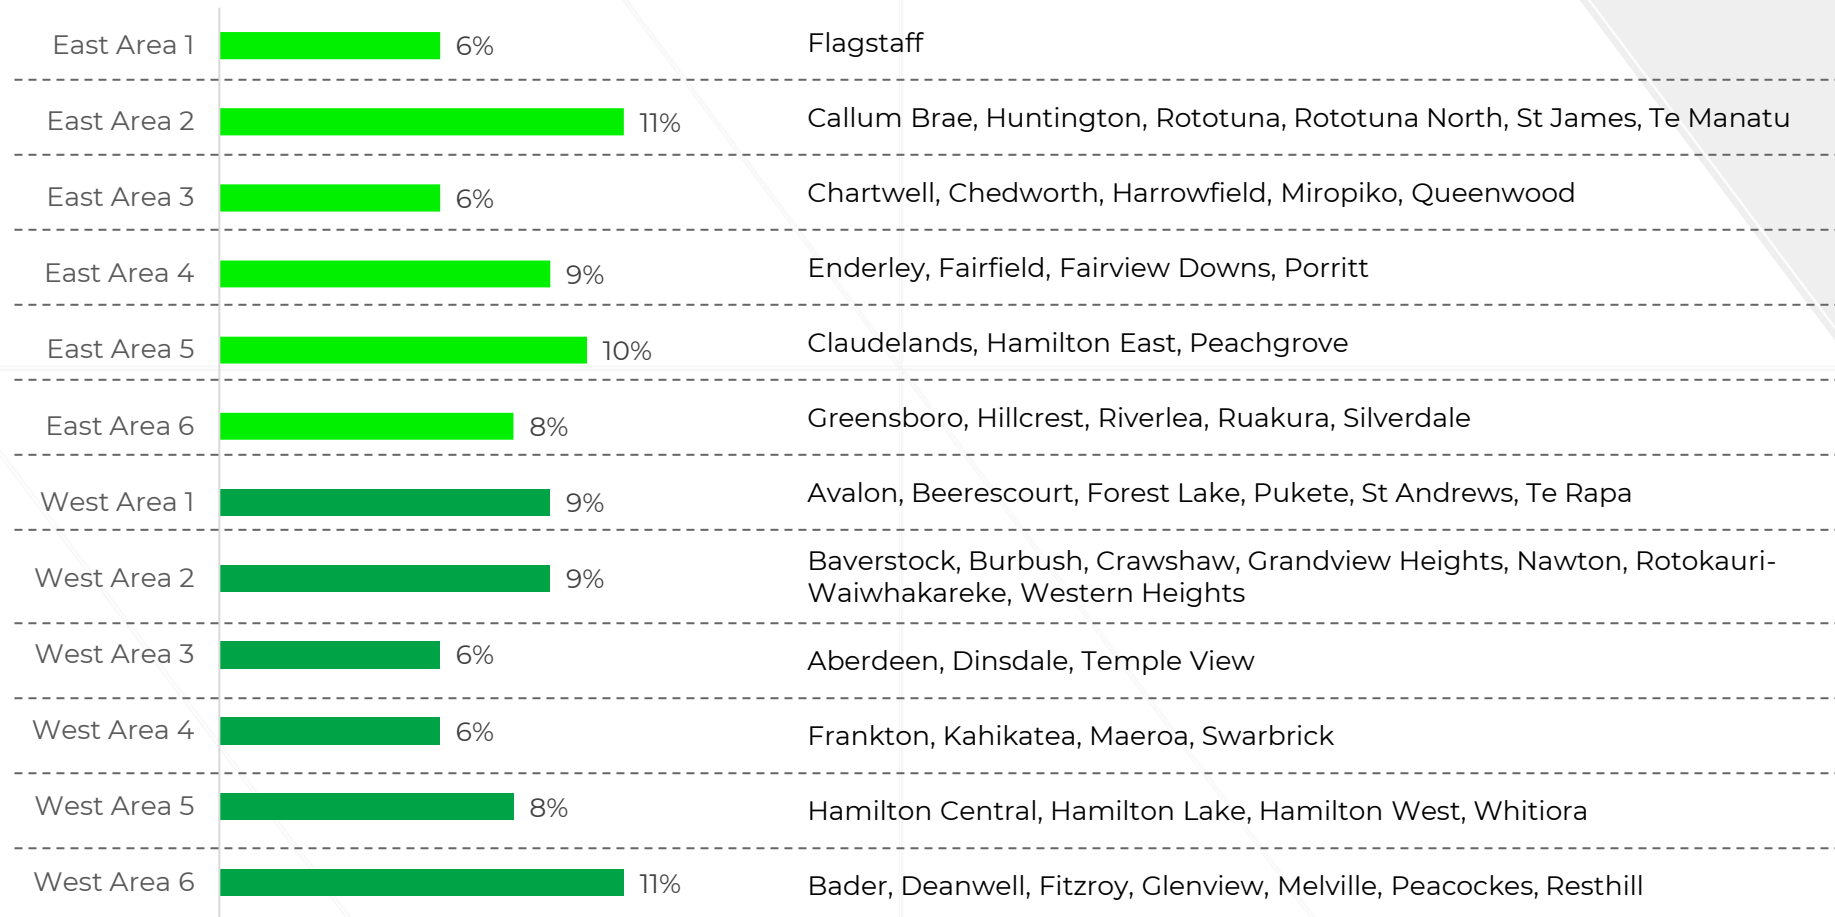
| | | |
|---|---|---|
| East Area 1 | 6% | Flagstaff |
| East Area 2 | 11% | Callum Brae, Huntington, Rototuna, Rototuna North, St James, Te Manatu |
| East Area 3 | 6% | Chartwell, Chedworth, Harrowfield, Miropiko, Queenwood |
| East Area 4 | 9% | Enderley, Fairfield, Fairview Downs, Porritt |
| East Area 5 | 10% | Claudelands, Hamilton East, Peachgrove |
| East Area 6 | 8% | Greensboro, Hillcrest, Riverlea, Ruakura, Silverdale |
| West Area 1 | 9% | Avalon, Beerescourt, Forest Lake, Pukete, St Andrews, Te Rapa |
| West Area 2 | 9% | Baverstock, Burbush, Crawshaw, Grandview Heights, Nawton, Rotokauri-Waiwhakareke, Western Heights |
| West Area 3 | 6% | Aberdeen, Dinsdale, Temple View |
| West Area 4 | 6% | Frankton, Kahikatea, Maeroa, Swarbrick |
| West Area 5 | 8% | Hamilton Central, Hamilton Lake, Hamilton West, Whitiora |
| West Area 6 | 11% | Bader, Deanwell, Fitzroy, Glenview, Melville, Peacockes, Resthill |